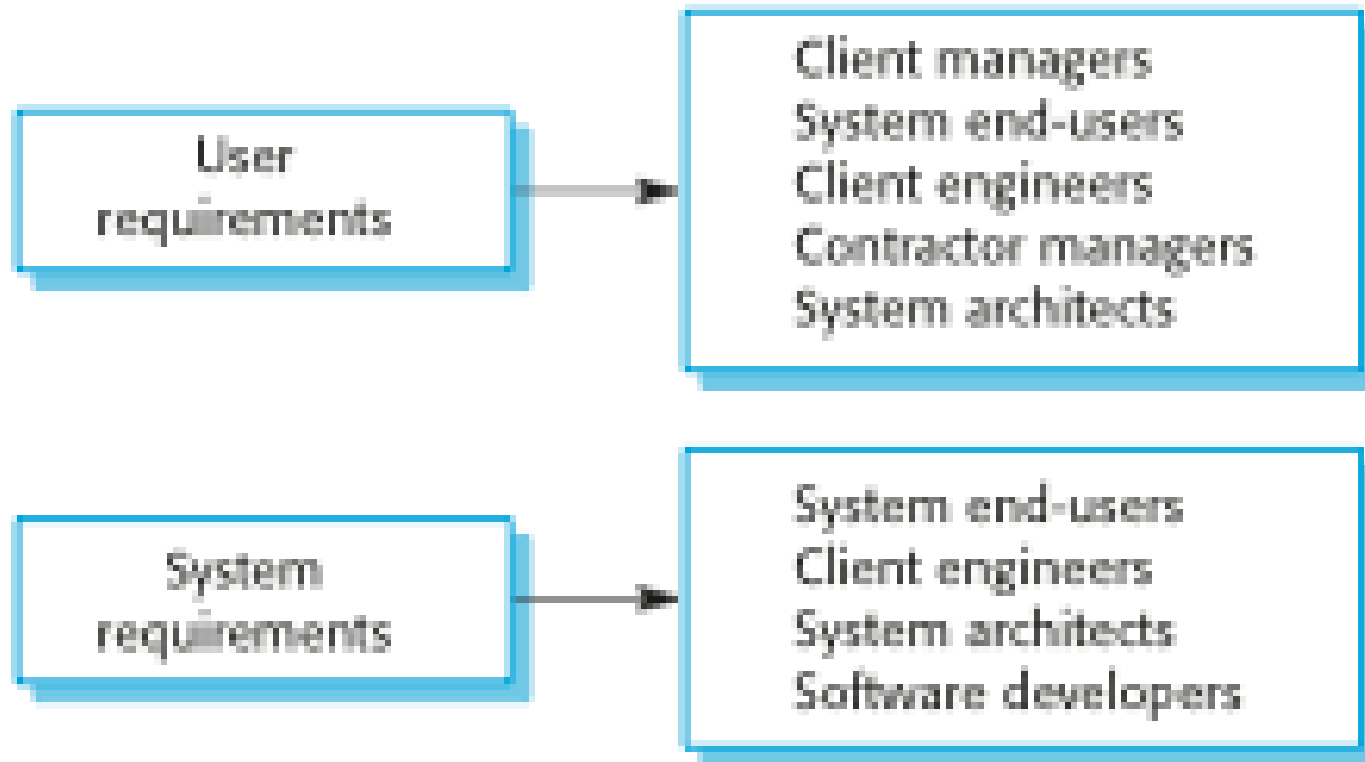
User requirements

Client managers
System end-users
Client engineers
Contractor managers
System architects

System requirements

System end-users
Client engineers
System architects
Software developers